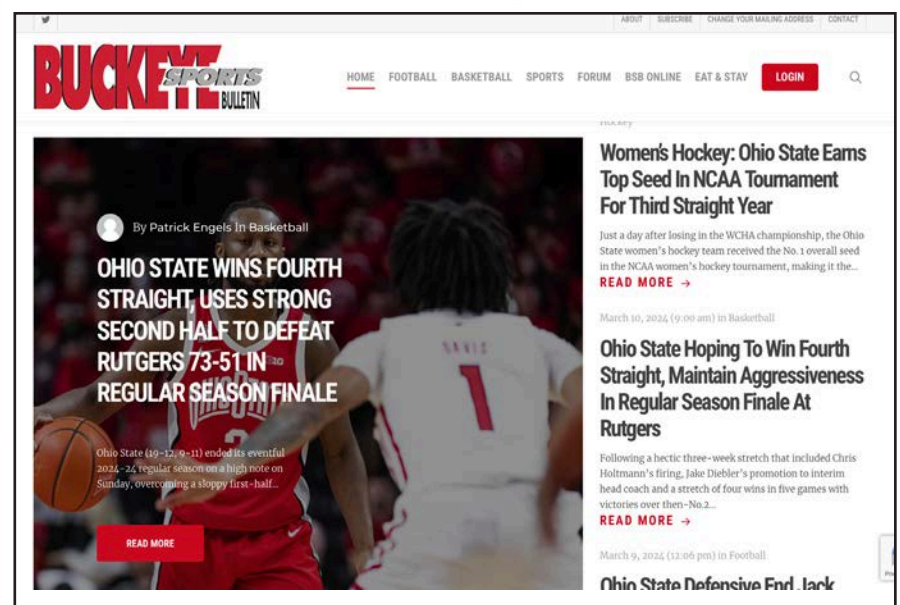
ABOUT SUBSCRIBE CHANGE YOUR MAILING ADDRESS CONTACT

BUCKEYE SPORTS BULLETIN

HOME FOOTBALL BASKETBALL SPORTS FORUM BSB ONLINE EAT & STAY LOGIN

By Patrick Engels In Basketball

OHIO STATE WINS FOURTH STRAIGHT, USES STRONG SECOND HALF TO DEFEAT RUTGERS 73-51 IN REGULAR SEASON FINALE

Ohio State (19-12, 9-11) ended its eventful 2024-24 regular season on a high note on Sunday, overcoming a sloppy first-half...

READ MORE

Hockey

Women's Hockey: Ohio State Earns Top Seed In NCAA Tournament For Third Straight Year

Just a day after losing in the WCHA championship, the Ohio State women's hockey team received the No. 1 overall seed in the NCAA women's hockey tournament, making it the...

READ MORE →

March 10, 2024 (9:00 am) in Basketball

Ohio State Hoping To Win Fourth Straight, Maintain Aggressiveness In Regular Season Finale At Rutgers

Following a hectic three-week stretch that included Chris Holtmann's firing, Jake Diebler's promotion to interim head coach and a stretch of four wins in five games with victories over then-No.2...

READ MORE →

March 9, 2024 (12:06 pm) in Football

Ohio State Defensive End Jack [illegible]